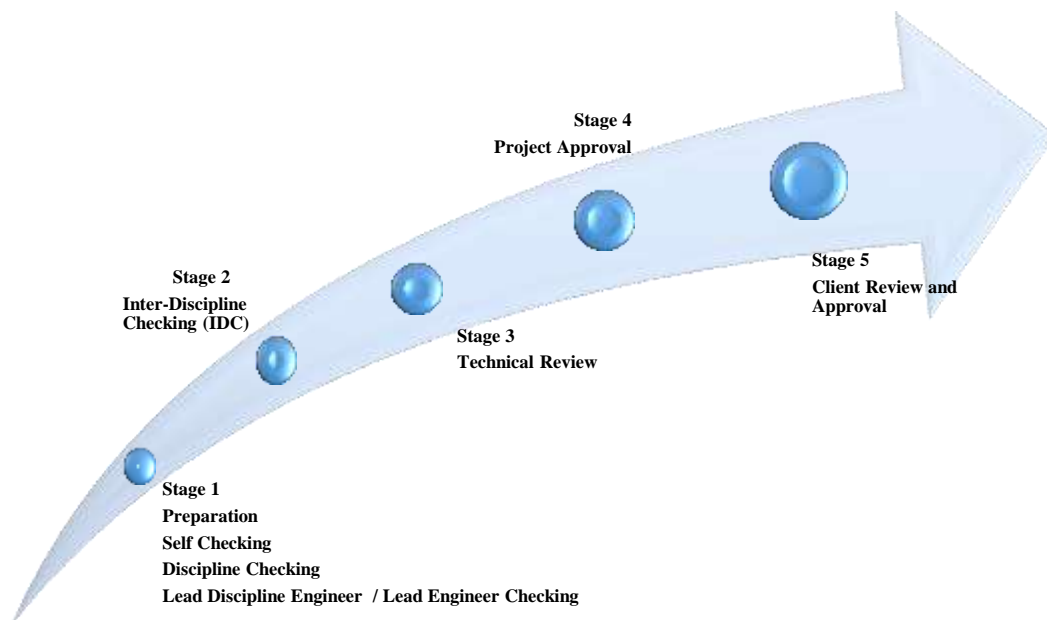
Stage 4
Project Approval

Stage 2
Inter-Discipline Checking (IDC)

Stage 3
Technical Review

Stage 5
Client Review and Approval

Stage 1
Preparation
Self Checking
Discipline Checking
Lead Discipline Engineer / Lead Engineer Checking